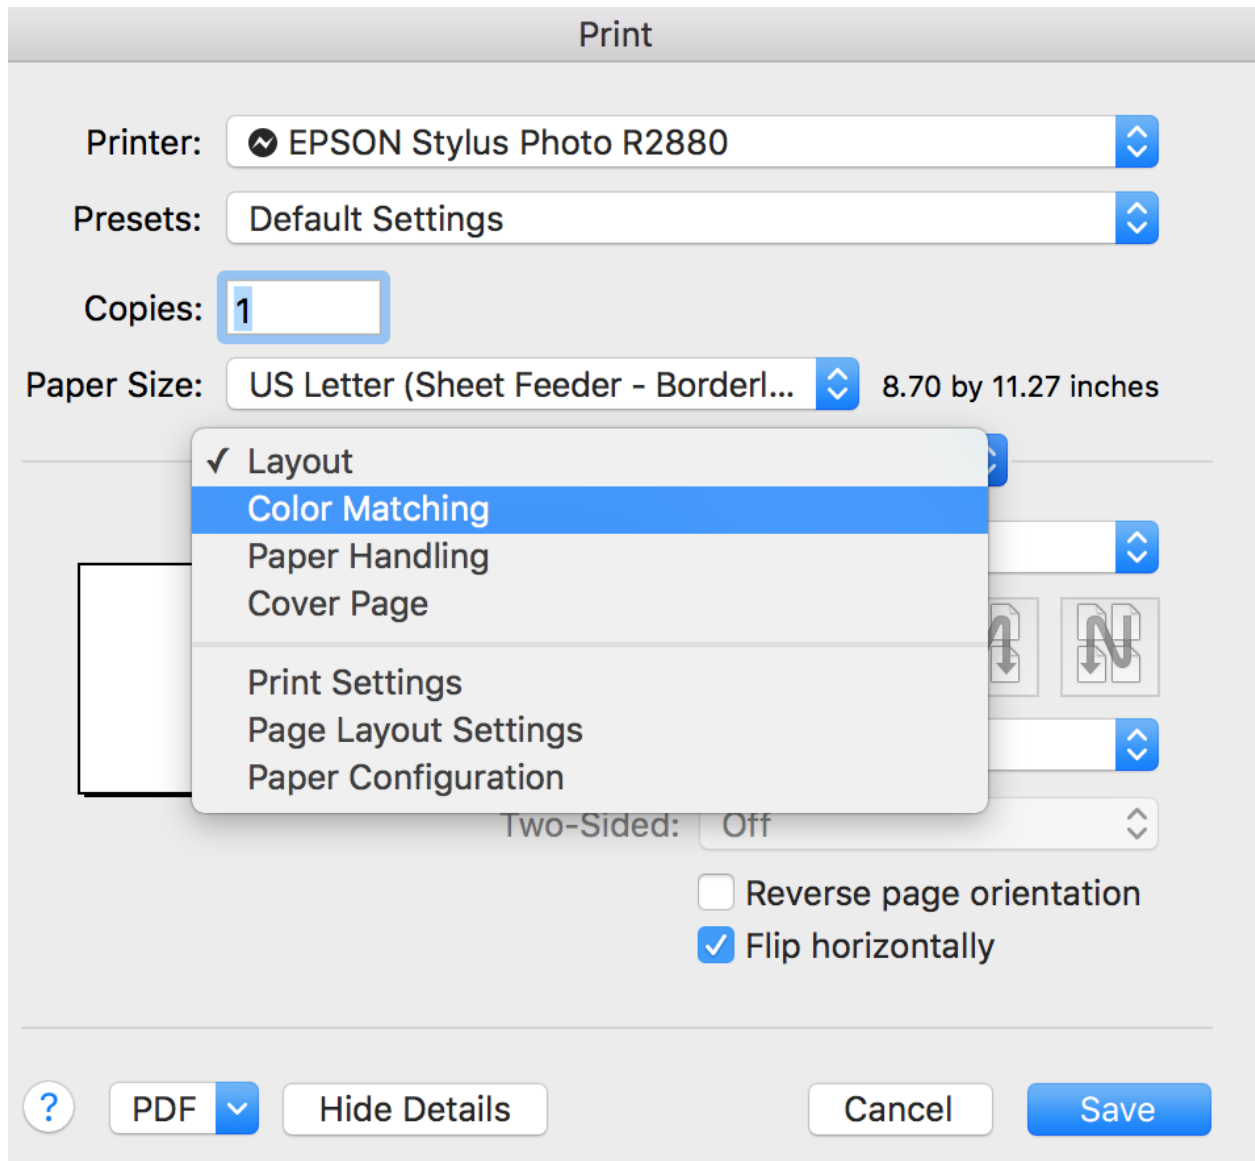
Print

Printer: EPSON Stylus Photo R2880

Presets: Default Settings

Copies: 1

Paper Size: US Letter (Sheet Feeder - Borderl... 8.70 by 11.27 inches

✓ Layout
Color Matching
Paper Handling
Cover Page

Print Settings
Page Layout Settings
Paper Configuration

Two-Sided: Off

Reverse page orientation
Flip horizontally

?
PDF
Hide Details
Cancel
Save